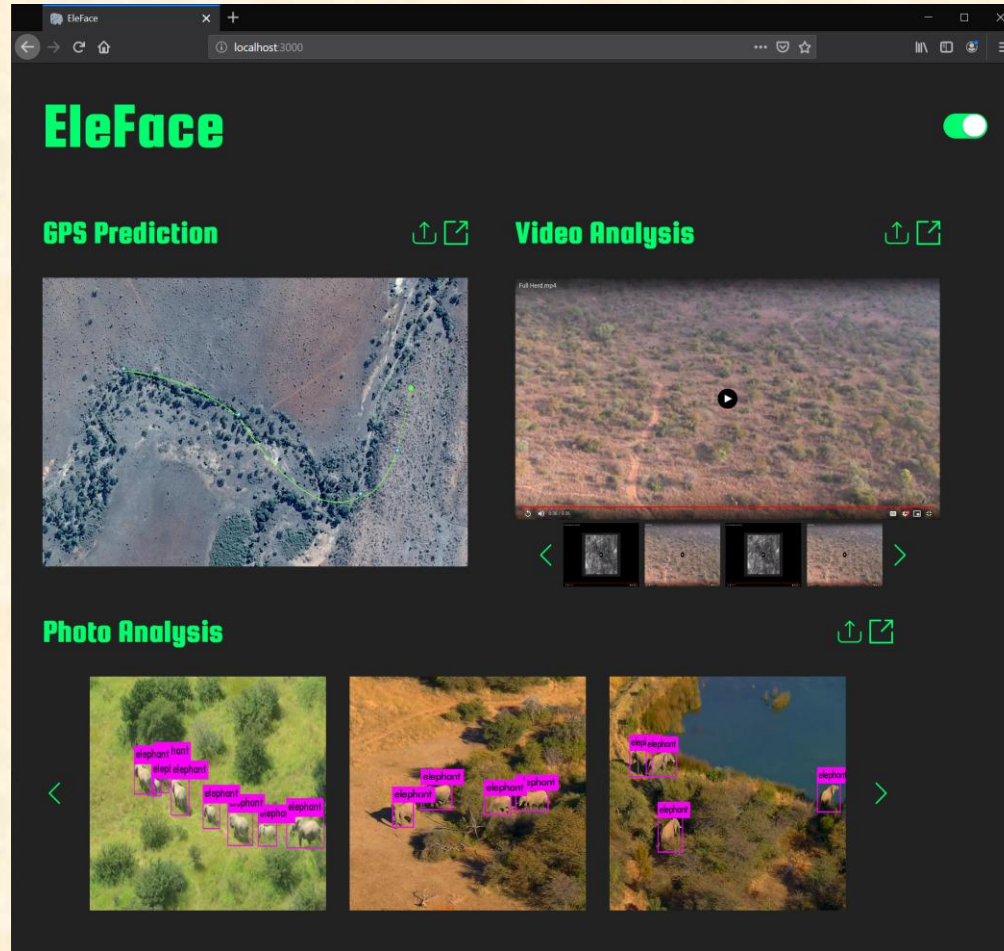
EleFace
localhost:3000

EleFace

GPS Prediction

Video Analysis

Full Herd.mp4

Photo Analysis

elephant hant elephant
elephant
elephant elephant
elephant
elephant
elephant
elephant
elephant
elephant phant
elephant
elephant
elephant
elephant